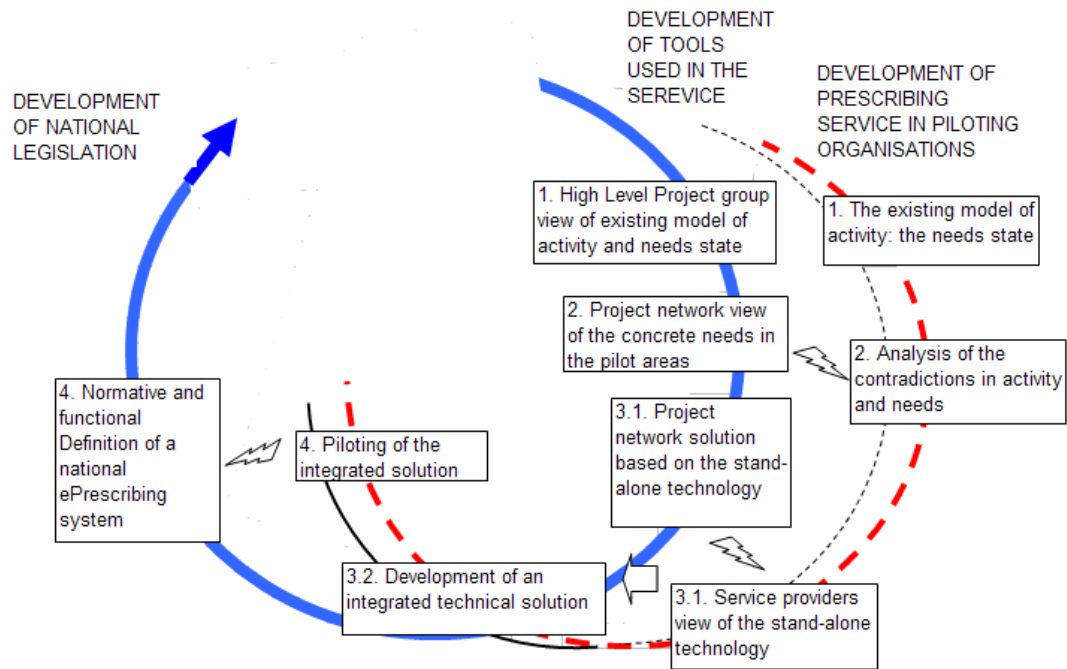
DEVELOPMENT OF TOOLS USED IN THE SEREVICE

DEVELOPMENT OF PRESCRIBING SERVICE IN PILOTING ORGANISATIONS

DEVELOPMENT OF NATIONAL LEGISLATION

1. High Level Project group view of existing model of activity and needs state

1. The existing model of activity: the needs state

2. Project network view of the concrete needs in the pilot areas

2. Analysis of the contradictions in activity and needs

4. Normative and functional Definition of a national ePrescribing system

4. Piloting of the integrated solution

3.1. Project network solution based on the stand-alone technology

3.2. Development of an integrated technical solution

3.1. Service providers view of the stand-alone technology